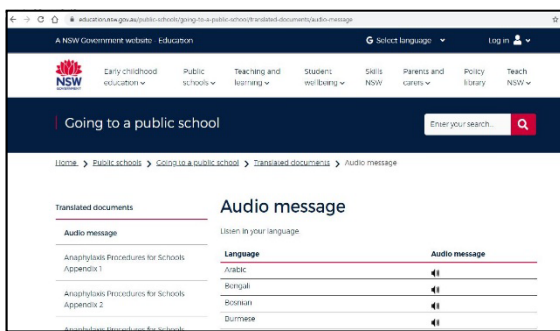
education.nsw.gov.au/public-schools/going-to-a-public-school/translated-documents/audio-message

A NSW Government website Education

Select language

Log in

NSW GOVERNMENT

Early childhood education

Public schools

Teaching and learning

Student wellbeing

Skills NSW

Parents and carers

Policy library

Teach NSW

Going to a public school

Enter your search...

Home > Public schools > Going to a public school > Translated documents > Audio message

Translated documents

Audio message

Anaphylaxis Procedures for Schools Appendix 1

Anaphylaxis Procedures for Schools Appendix 2

Anaphylaxis Procedures for Schools

Audio message

Listen in your language

| Language | Audio message |
|---|---|
| Arabic | |
| Bengali | |
| Bosnian | |
| Burmese | |